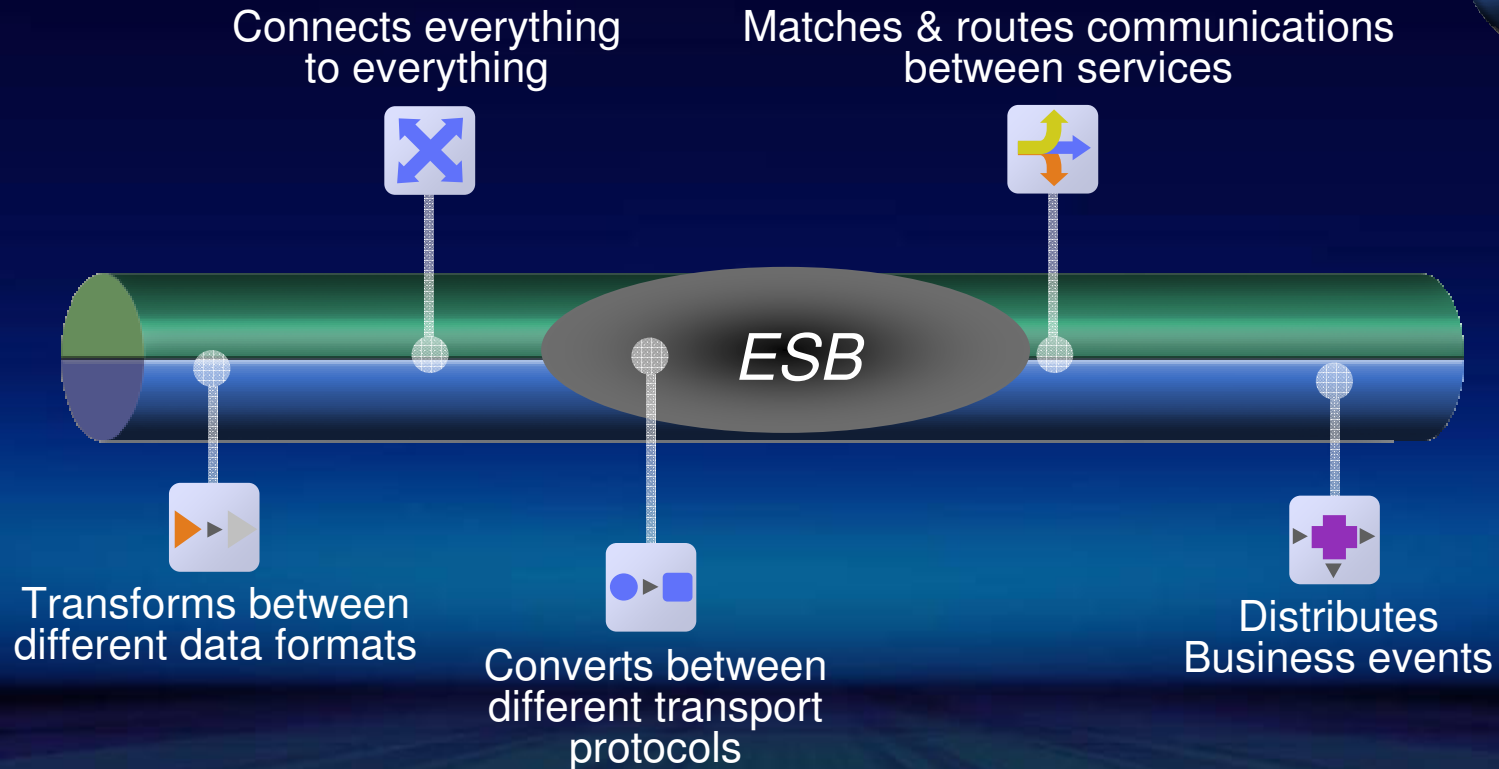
Connects everything to everything

Matches & routes communications between services

ESB

Transforms between different data formats

Converts between different transport protocols

Distributes Business events